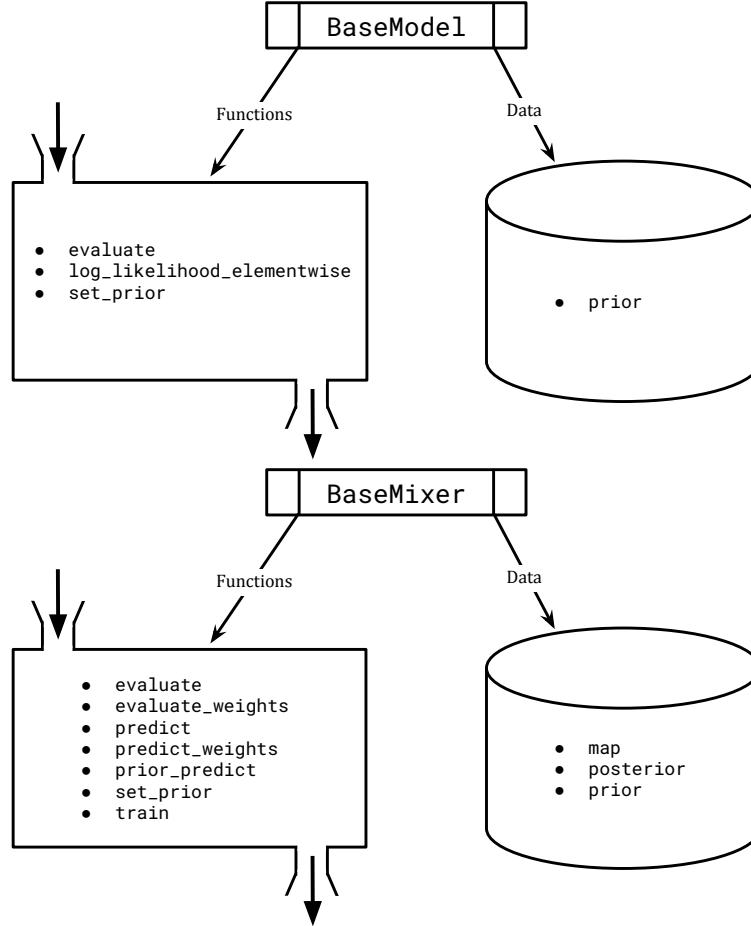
BaseModel

Functions

Data

- evaluate
- log_likelihood_elementwise
- set_prior

- prior

BaseMixer

Functions

Data

- evaluate
- evaluate_weights
- predict
- predict_weights
- prior_predict
- set_prior
- train

- map
- posterior
- prior